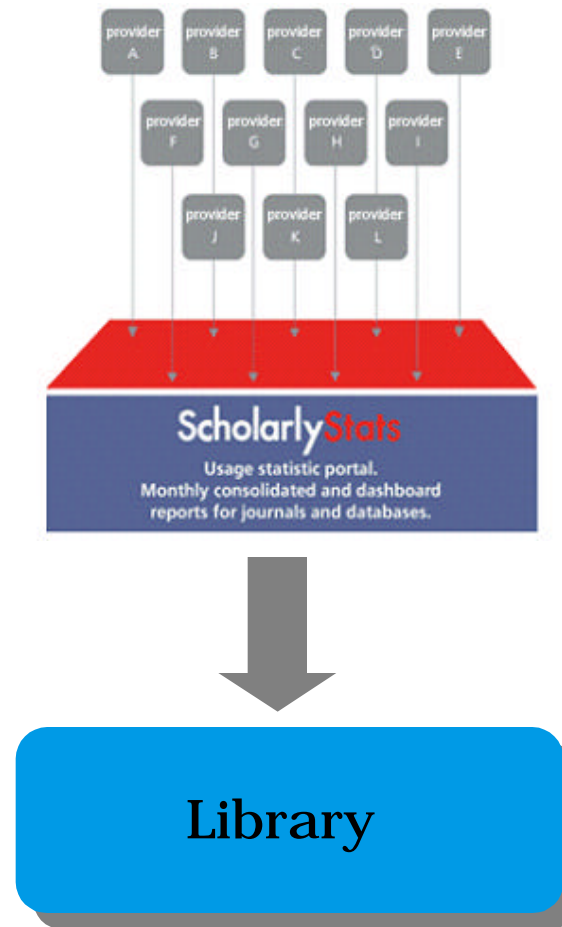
provider A
provider B
provider C
provider D
provider E
provider F
provider G
provider H
provider I
provider J
provider K
provider L

ScholarlyStats
Usage statistic portal.
Monthly consolidated and dashboard reports for journals and databases.

Library